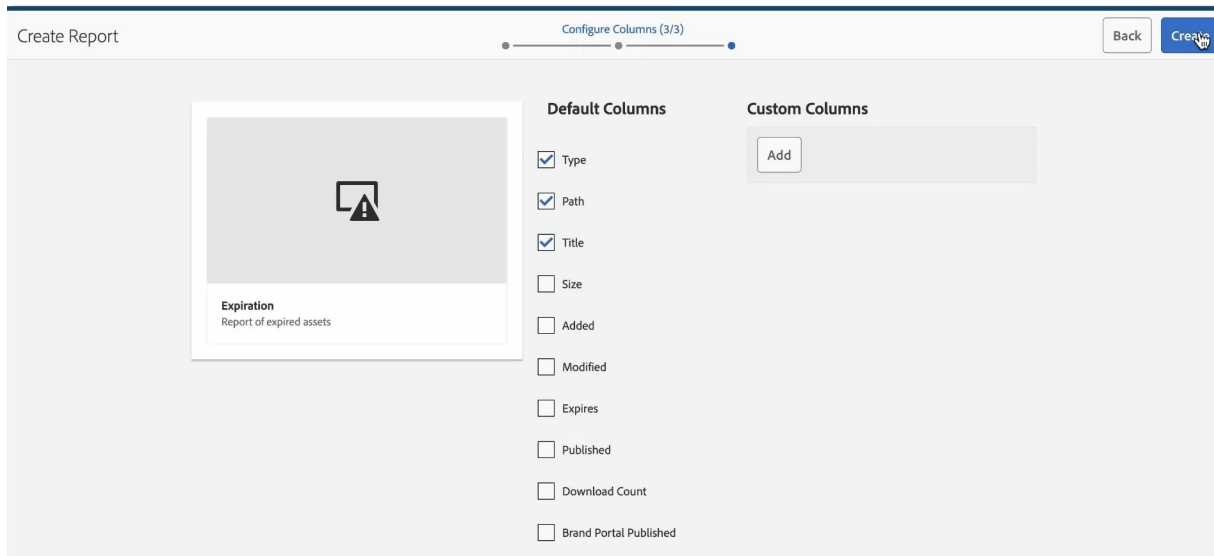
Create Report

Configure Columns (3/3)

Back

Create

Expiration
Report of expired assets

Default Columns

Type

Path

Title

Size

Added

Modified

Expires

Published

Download Count

Brand Portal Published

Custom Columns

Add